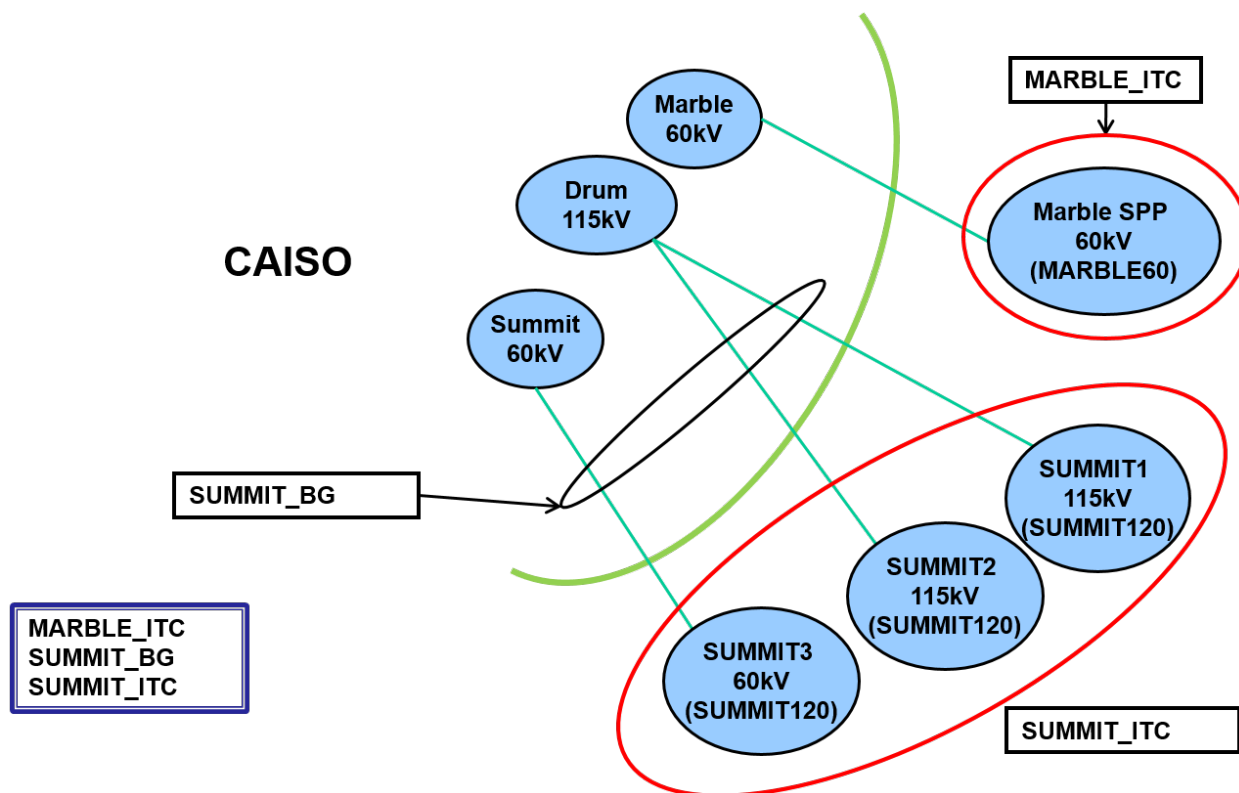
MARBLE_ITC

Marble 60kV

Drum 115kV

Marble SPP 60kV (MARBLE60)

CAISO

Summit 60kV

SUMMIT_BG

SUMMIT1 115kV (SUMMIT120)

SUMMIT2 115kV (SUMMIT120)

SUMMIT3 60kV (SUMMIT120)

MARBLE_ITC
SUMMIT_BG
SUMMIT_ITC

SUMMIT_ITC